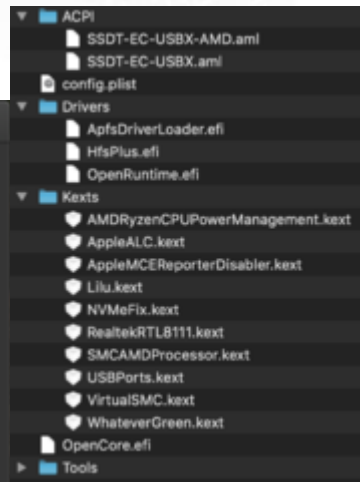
ACPI
SSDT-EC-USBX-AMD.aml
SSDT-EC-USBX.aml
config.plist
Drivers
ApfsDriverLoader.efi
HfsPlus.efi
OpenRuntime.efi
Kexts
AMDRyzenCPUPowerManagement.kext
AppleALC.kext
AppleMCEReporterDisabler.kext
Lilu.kext
NVMeFix.kext
RealtekRTL8111.kext
SMCAMDProcessor.kext
USBPorts.kext
VirtualSMC.kext
WhateverGreen.kext
OpenCore.efi
Tools